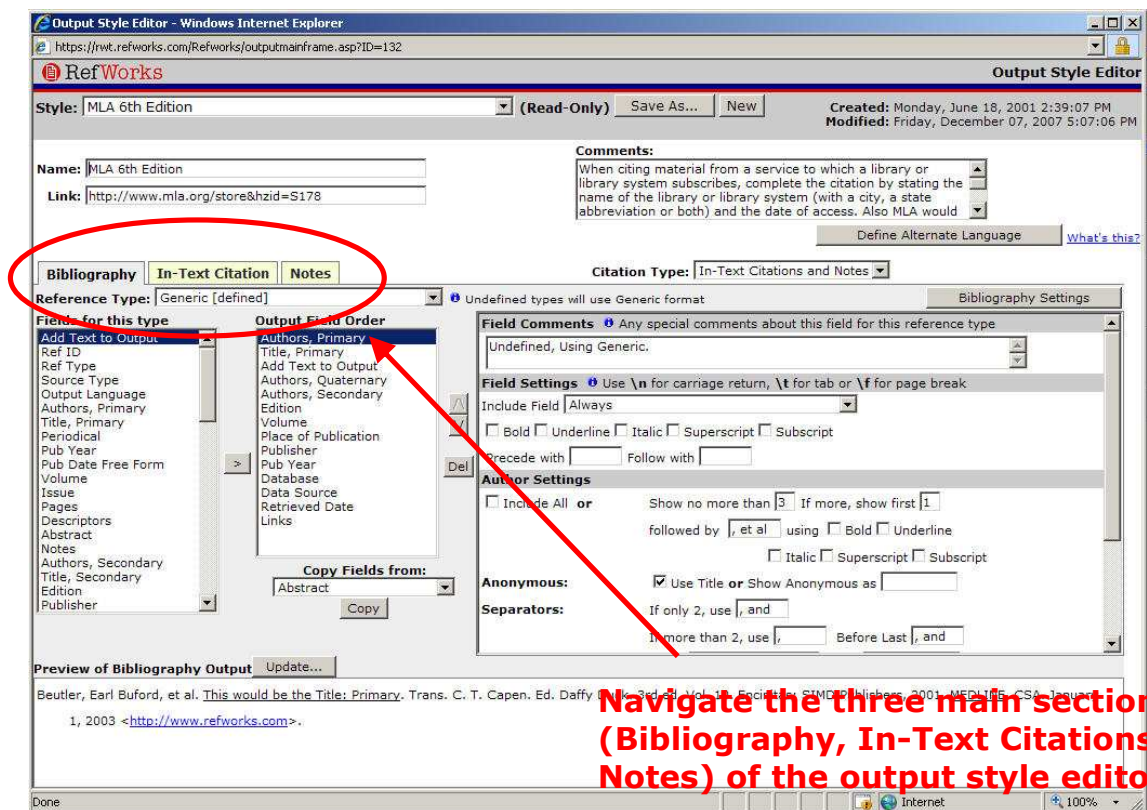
Output Style Editor - Windows Internet Explorer

https://rwt.refworks.com/Refworks/outputmainframe.asp?ID=132

RefWorks

Output Style Editor

Style: MLA 6th Edition (Read-Only) Save As... New

Created: Monday, June 18, 2001 2:39:07 PM
Modified: Friday, December 07, 2007 5:07:06 PM

Name: MLA 6th Edition

Link: http://www.mla.org/store&hzid=S178

Comments:
When citing material from a service to which a library or library system subscribes, complete the citation by stating the name of the library or library system (with a city, a state abbreviation or both) and the date of access. Also MLA would

Define Alternate Language What's this?

Bibliography In-Text Citation Notes

Citation Type: In-Text Citations and Notes

Reference Type: Generic [defined]

Undefined types will use Generic format

Bibliography Settings

Fields for this type
Add Text to Output
Ref ID
Ref Type
Source Type
Output Language
Authors, Primary
Title, Primary
Periodical
Pub Year
Pub Date Free Form
Volume
Issue
Pages
Descriptors
Abstract
Notes
Authors, Secondary
Title, Secondary
Edition
Publisher

>

Output Field Order
Authors, Primary
Title, Primary
Add Text to Output
Authors, Quaternary
Authors, Secondary
Edition
Volume
Place of Publication
Publisher
Pub Year
Database
Data Source
Retrieved Date
Links

Del

Copy Fields from:
Abstract
Copy

Field Comments Any special comments about this field for this reference type
Undefined, Using Generic.

Field Settings Use \n for carriage return, \t for tab or \f for page break
Include Field Always
Bold Underline Italic Superscript Subscript
Precede with Follow with

Author Settings
Include All or Show no more than 3 If more, show first 1
followed by , et al using Bold Underline
Italic Superscript Subscript

Anonymous: Use Title or Show Anonymous as

Separators: If only 2, use , and
If more than 2, use , Before Last , and

Preview of Bibliography Output Update...

Beutler, Earl Buford, et al. This would be the Title: Primary. Trans. C. T. Capen. Ed. Daffy D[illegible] 3rd ed. Vol. 1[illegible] SIMD Publishers, 2001. MEDLINE. CSA. January 1, 2003 <http://www.refworks.com>.

Navigate the three main sections (Bibliography, In-Text Citations, Notes) of the output style edito

Done Internet 100%